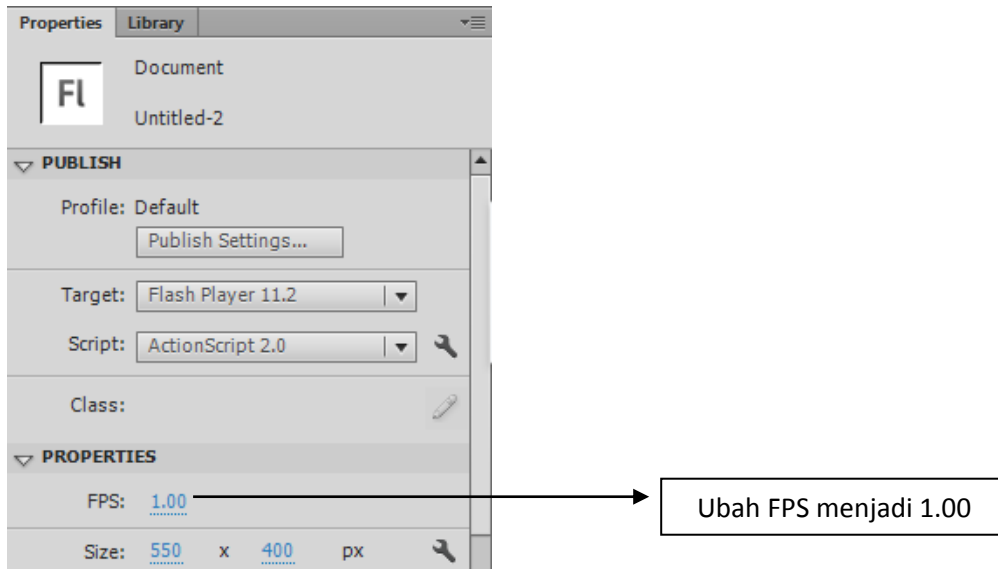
Properties Library

Fl

Document

Untitled-2

PUBLISH

Profile: Default

Publish Settings...

Target: Flash Player 11.2

Script: ActionScript 2.0

Class:

PROPERTIES

FPS: 1.00

Ubah FPS menjadi 1.00

Size: 550 x 400 px